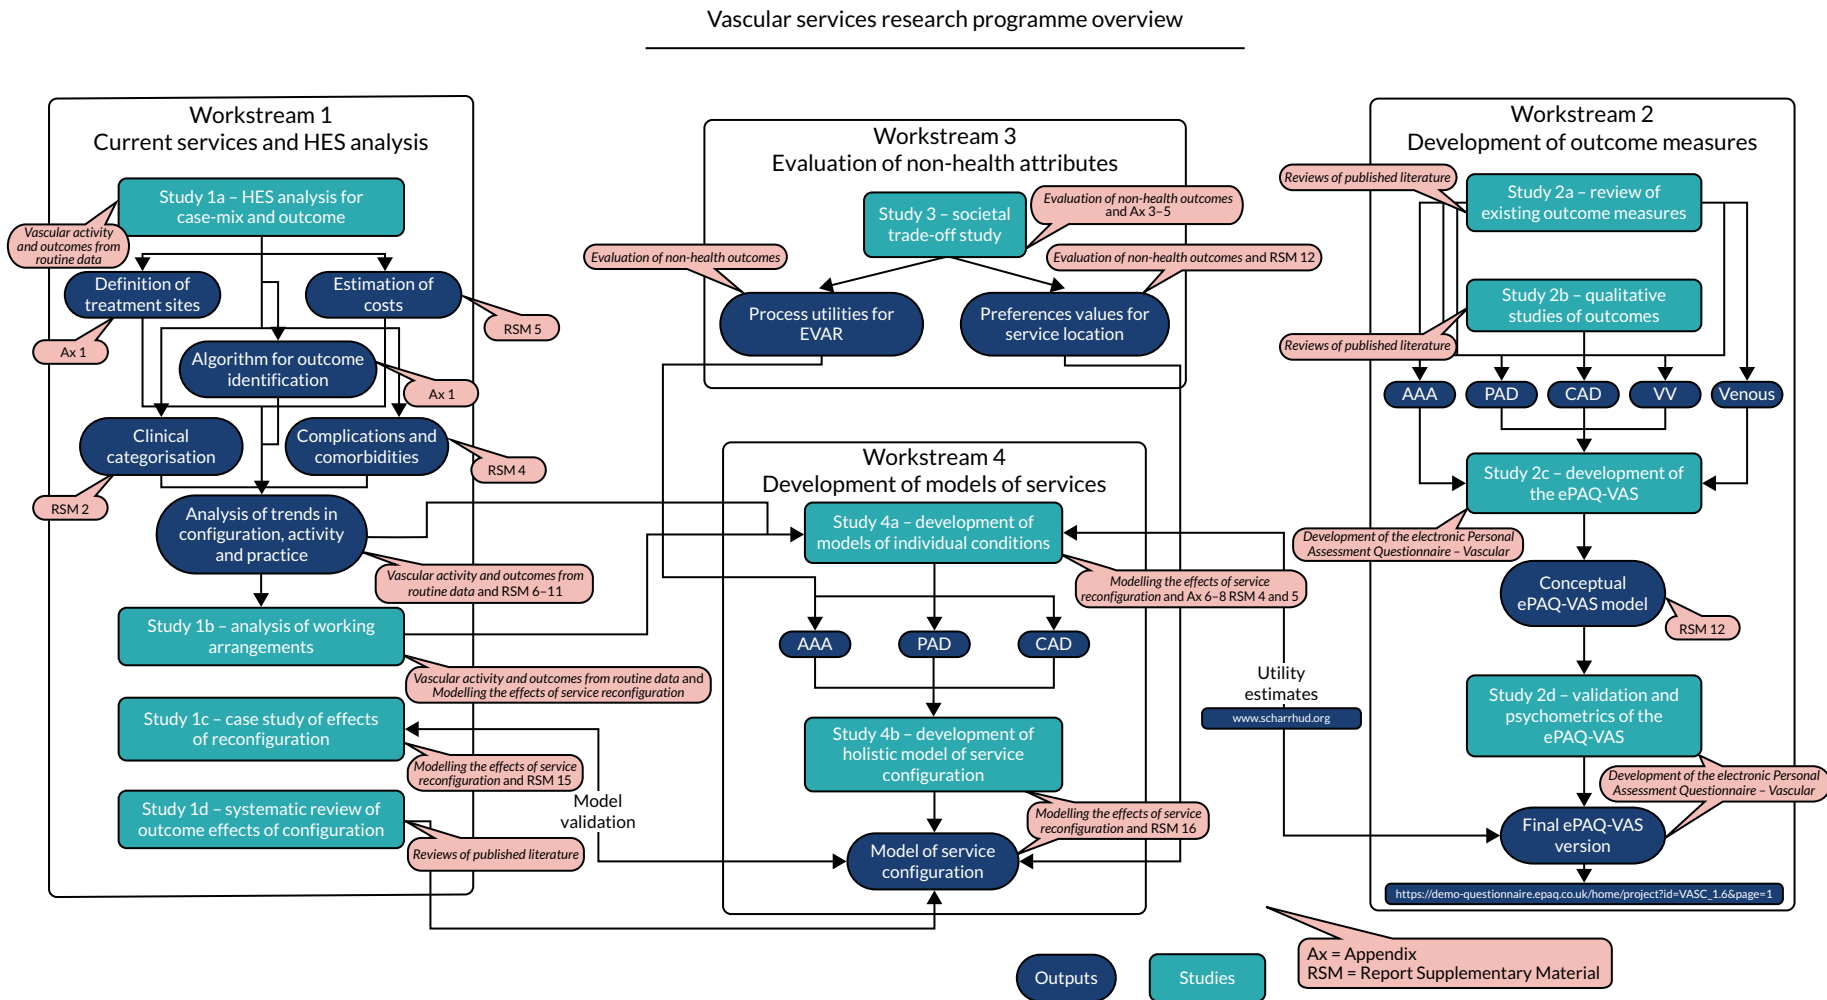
Vascular services research programme overview

Workstream 1
Current services and HES analysis

Study 1a – HES analysis for case-mix and outcome

Vascular activity and outcomes from routine data

Definition of treatment sites

Estimation of costs

RSM 5

Ax 1

Algorithm for outcome identification

Ax 1

Clinical categorisation

Complications and comorbidities

RSM 4

RSM 2

Analysis of trends in configuration, activity and practice

Vascular activity and outcomes from routine data and RSM 6–11

Study 1b – analysis of working arrangements

Vascular activity and outcomes from routine data and Modelling the effects of service reconfiguration

Study 1c – case study of effects of reconfiguration

Modelling the effects of service reconfiguration and RSM 15

Model validation

Study 1d – systematic review of outcome effects of configuration

Reviews of published literature

Workstream 3
Evaluation of non-health attributes

Study 3 – societal trade-off study

Evaluation of non-health outcomes and Ax 3–5

Evaluation of non-health outcomes

Evaluation of non-health outcomes and RSM 12

Process utilities for EVAR

Preferences values for service location

Workstream 4
Development of models of services

Study 4a – development of models of individual conditions

Modelling the effects of service reconfiguration and Ax 6–8 RSM 4 and 5

AAA

PAD

CAD

Study 4b – development of holistic model of service configuration

Modelling the effects of service reconfiguration and RSM 16

Model of service configuration

Utility estimates

www.scharrhud.org

Workstream 2
Development of outcome measures

Reviews of published literature

Study 2a – review of existing outcome measures

Study 2b – qualitative studies of outcomes

Reviews of published literature

AAA

PAD

CAD

VV

Venous

Study 2c – development of the ePAQ-VAS

Development of the electronic Personal Assessment Questionnaire – Vascular

Conceptual ePAQ-VAS model

RSM 12

Study 2d – validation and psychometrics of the ePAQ-VAS

Development of the electronic Personal Assessment Questionnaire – Vascular

Final ePAQ-VAS version

https://demo-questionnaire.epaq.co.uk/home/project?id=VASC_1.6&page=1

Outputs

Studies

Ax = Appendix
RSM = Report Supplementary Material